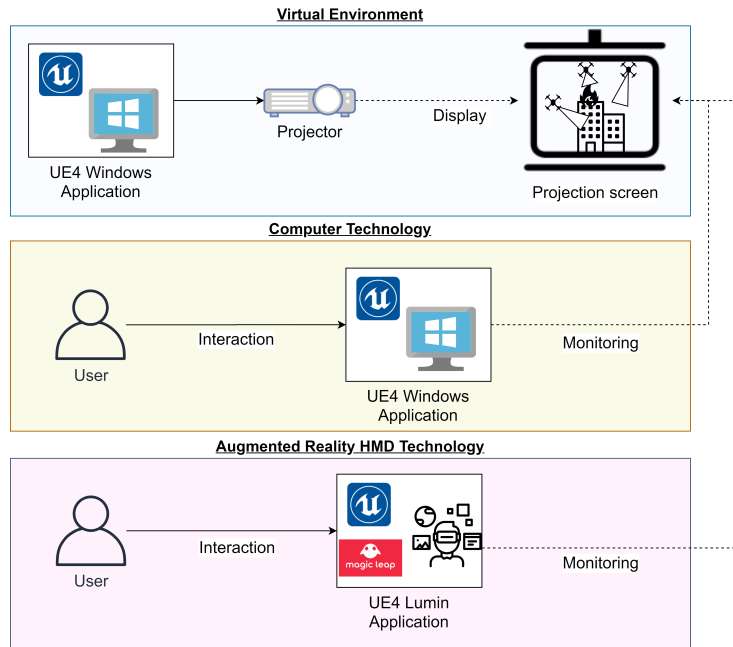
Virtual Environment

UE4 Windows Application

Projector

Display

Projection screen

Computer Technology

User

Interaction

UE4 Windows Application

Monitoring

Augmented Reality HMD Technology

User

Interaction

magic leap

UE4 Lumin Application

Monitoring